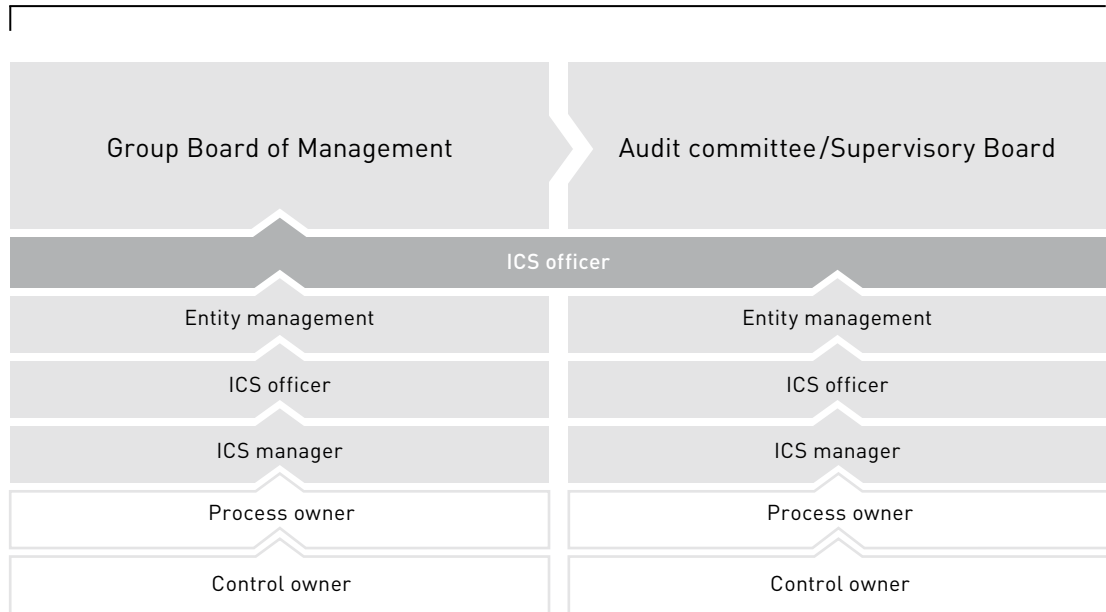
Group Board of Management

Audit committee/Supervisory Board

ICS officer

Entity management

ICS officer

ICS manager

Process owner

Control owner

Entity management

ICS officer

ICS manager

Process owner

Control owner